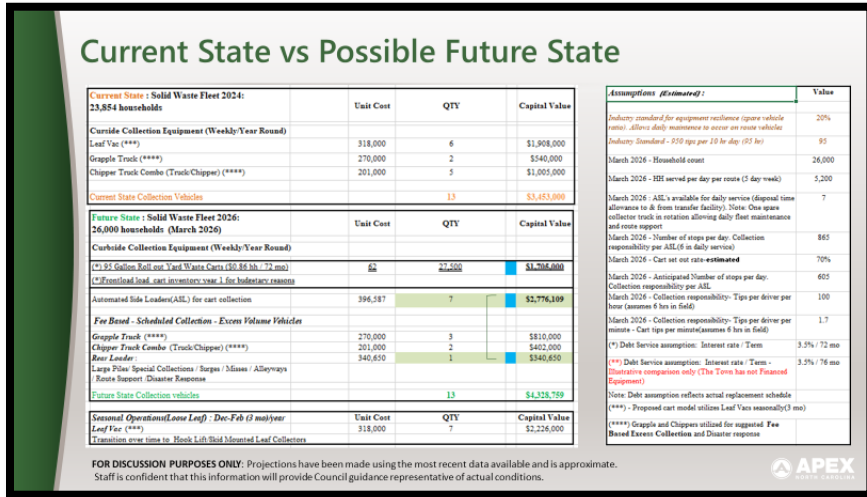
Current State vs Possible Future State

| Current State : Solid Waste Fleet 2024: 23,854 households | Unit Cost | QTY | Capital Value |
|---|---|---|---|
| Curbside Collection Equipment (Weekly/Year Round) | | | |
| Leaf Vac (***) | 318,000 | 6 | $1,908,000 |
| Grapple Truck (****) | 270,000 | 2 | $540,000 |
| Chipper Truck Combo (Truck/Chipper) (****) | 201,000 | 5 | $1,005,000 |
| Current State Collection Vehicles | | 13 | $3,453,000 |

| Future State : Solid Waste Fleet 2026: 26,000 households (March 2026) | Unit Cost | QTY | Capital Value |
|---|---|---|---|
| Curbside Collection Equipment (Weekly/Year Round) | | | |
| (*) 95 Gallon Roll out Yard Waste Carts ($0.86 hh / 72 mo) | 62 | 27,500 | $1,705,000 |
| (*)Frontload load cart inventory year 1 for budgetary reasons | | | |
| Automated Side Loaders(ASL) for cart collection | 396,587 | 7 | $2,776,109 |
| Fee Based - Scheduled Collection - Excess Volume Vehicles | | | |
| Grapple Truck (****) | 270,000 | 3 | $810,000 |
| Chipper Truck Combo (Truck/Chipper) (****) | 201,000 | 2 | $402,000 |
| Rear Loader : | 340,650 | 1 | $340,650 |
| Large Piles/ Special Collections / Surges / Misses / Alleyways / Route Support /Disaster Response | | | |
| Future State Collection vehicles | | 13 | $4,328,759 |

| Seasonal Operations(Loose Leaf) : Dec-Feb (3 mo)/year | Unit Cost | QTY | Capital Value |
|---|---|---|---|
| Leaf Vac (***) | 318,000 | 7 | $2,226,000 |
| Transition over time to Hook Lift/Skid Mounted Leaf Collectors | | | |

| Assumptions (Estimated) : | Value |
|---|---|
| Industry standard for equipment resilience (spare vehicle ratio). Allows daily maintenance to occur on route vehicles | 20% |
| Industry Standard - 950 tips per 10 hr day (95 hr) | 95 |
| March 2026 - Household count | 26,000 |
| March 2026 - HH served per day per route (5 day week) | 5,200 |
| March 2026 : ASL's available for daily service (disposal time allowance to & from transfer facility). Note: One spare collector truck in rotation allowing daily fleet maintenance and route support | 7 |
| March 2026 - Number of stops per day. Collection responsibility per ASL(6 in daily service) | 865 |
| March 2026 - Cart set out rate-estimated | 70% |
| March 2026 - Anticipated Number of stops per day. Collection responsibility per ASL | 605 |
| March 2026 - Collection responsibility- Tips per driver per hour (assumes 6 hrs in field) | 100 |
| March 2026 - Collection responsibility- Tips per driver per minute - Cart tips per minute(assumes 6 hrs in field) | 1.7 |
| (*) Debt Service assumption: Interest rate / Term | 3.5% / 72 mo |
| (**) Debt Service assumption: Interest rate / Term - Illustrative comparison only (The Town has not Financed Equipment) | 3.5% / 76 mo |
| Note: Debt assumption reflects actual replacement schedule | |
| (***) - Proposed cart model utilizes Leaf Vacs seasonally(3 mo) | |
| (****) Grapple and Chippers utilized for suggested Fee Based Excess Collection and Disaster response | |

FOR DISCUSSION PURPOSES ONLY: Projections have been made using the most recent data available and is approximate. Staff is confident that this information will provide Council guidance representative of actual conditions.

APEX NORTH CAROLINA